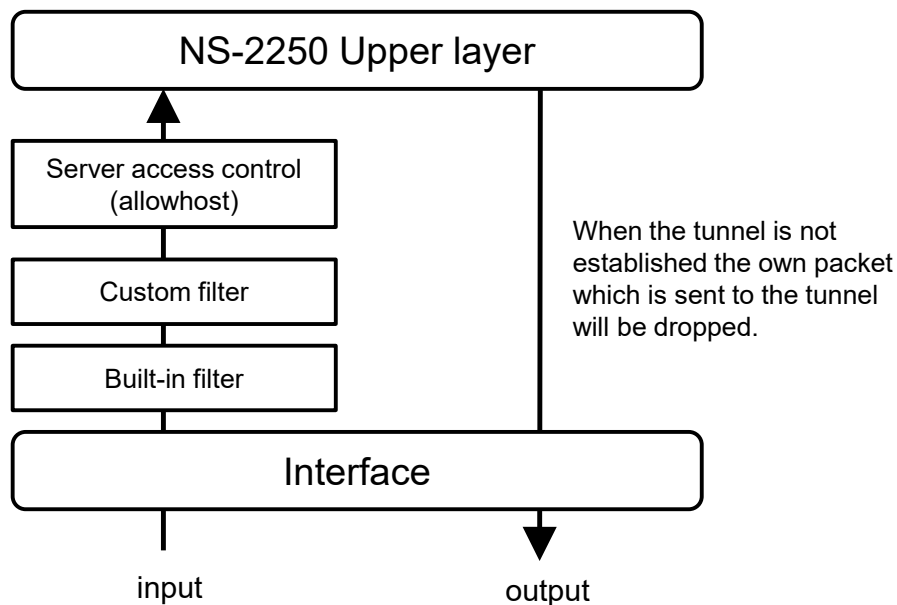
NS-2250 Upper layer

Server access control (allowhost)

Custom filter

Built-in filter

When the tunnel is not established the own packet which is sent to the tunnel will be dropped.

Interface

input

output